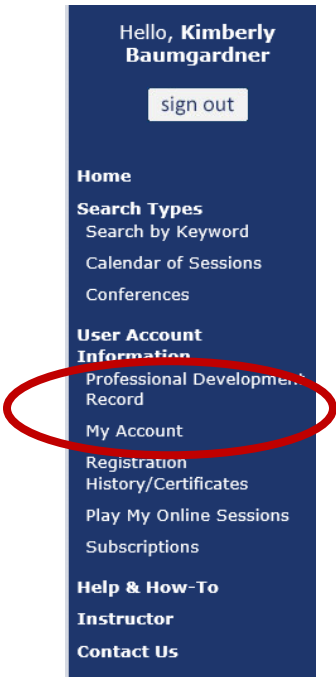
Hello, **Kimberly Baumgardner**

sign out

**Home**

**Search Types**

Search by Keyword

Calendar of Sessions

Conferences

**User Account Information**

Professional Development Record

My Account

Registration History/Certificates

Play My Online Sessions

Subscriptions

**Help & How-To**

**Instructor**

**Contact Us**